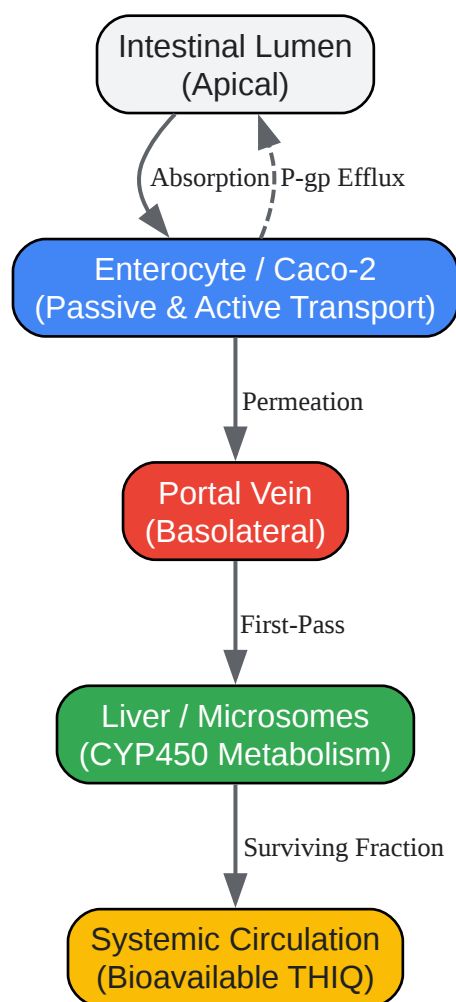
Intestinal Lumen
(Apical)

Absorption

P-gp Efflux

Enterocyte / Caco-2
(Passive & Active Transport)

Permeation

Portal Vein
(Basolateral)

First-Pass

Liver / Microsomes
(CYP450 Metabolism)

Surviving Fraction

Systemic Circulation
(Bioavailable THIQ)